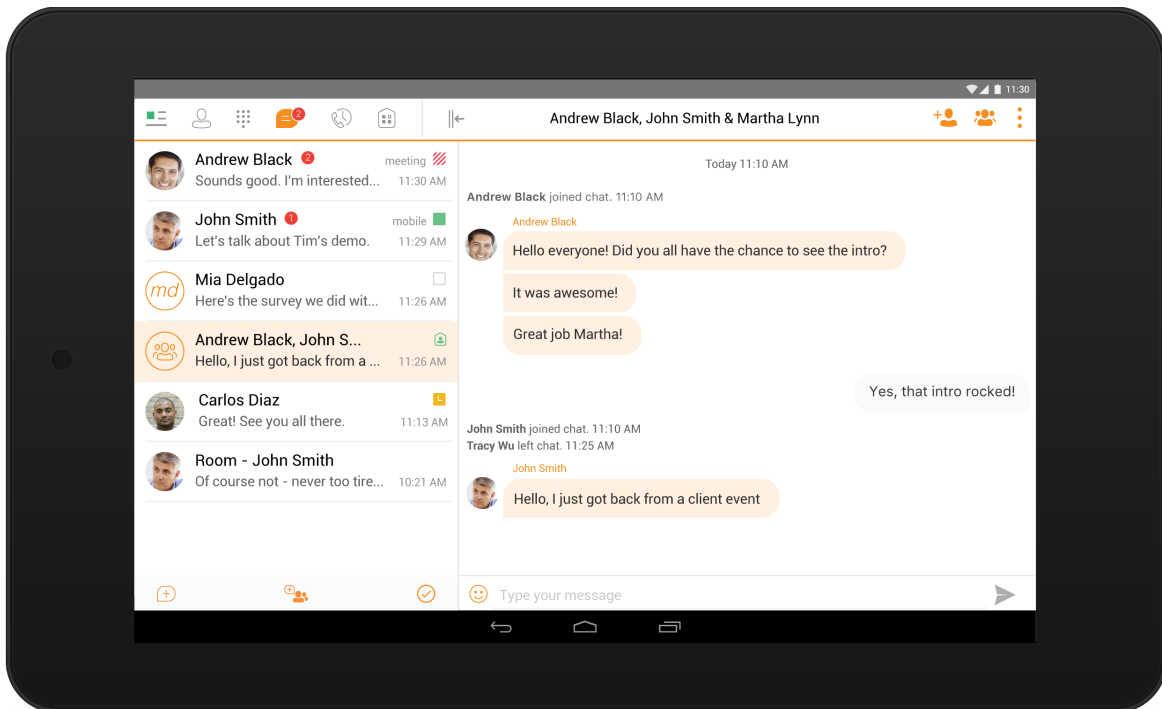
11:30

2

Andrew Black, John Smith & Martha Lynn

Andrew Black 2 meeting
Sounds good. I'm interested... 11:30 AM

John Smith 1 mobile
Let's talk about Tim's demo. 11:29 AM

md
Mia Delgado
Here's the survey we did wit... 11:26 AM

Andrew Black, John S...
Hello, I just got back from a ... 11:26 AM

Carlos Diaz
Great! See you all there. 11:13 AM

Room - John Smith
Of course not - never too tire... 10:21 AM

Today 11:10 AM

Andrew Black joined chat. 11:10 AM

Andrew Black
Hello everyone! Did you all have the chance to see the intro?

It was awesome!

Great job Martha!

Yes, that intro rocked!

John Smith joined chat. 11:10 AM
Tracy Wu left chat. 11:25 AM

John Smith
Hello, I just got back from a client event

Type your message